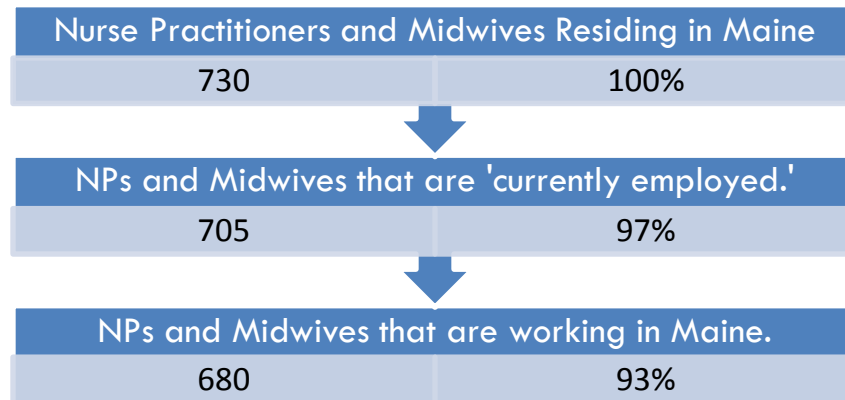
Nurse Practitioners and Midwives Residing in Maine

| 730 | 100% |
|---|---|

NPs and Midwives that are 'currently employed.'

| 705 | 97% |
|---|---|

NPs and Midwives that are working in Maine.

| 680 | 93% |
|---|---|